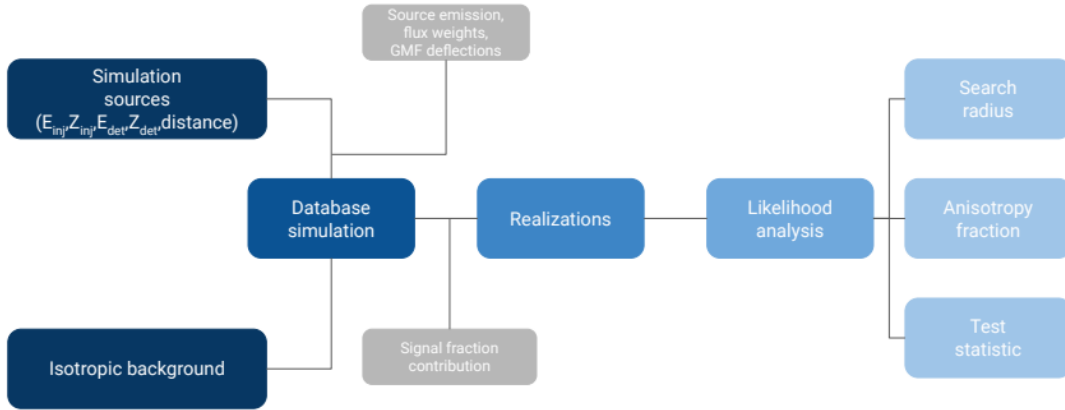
Source emission, flux weights, GMF deflections

Simulation sources ($E_{inj}$,$Z_{inj}$,$E_{det}$,$Z_{det}$,distance)

Database simulation

Realizations

Likelihood analysis

Search radius

Anisotropy fraction

Test statistic

Isotropic background

Signal fraction contribution